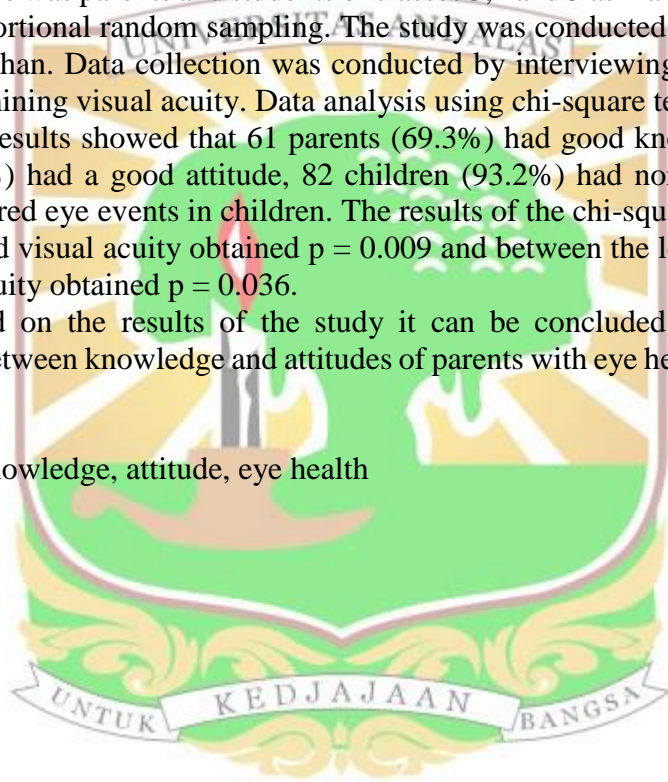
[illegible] was par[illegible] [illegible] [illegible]
ortional random sampling. The study was conducted
han. Data collection was conducted by interviewing
aining visual acuity. Data analysis using chi-square te
esults showed that 61 parents (69.3%) had good kn
) had a good attitude, 82 children (93.2%) had no
red eye events in children. The results of the chi-squ
d visual acuity obtained p = 0.009 and between the l
uity obtained p = 0.036.
d on the results of the study it can be concluded
etween knowledge and attitudes of parents with eye he

owledge, attitude, eye health

UNTUK KEDJAJAAN BANGSA